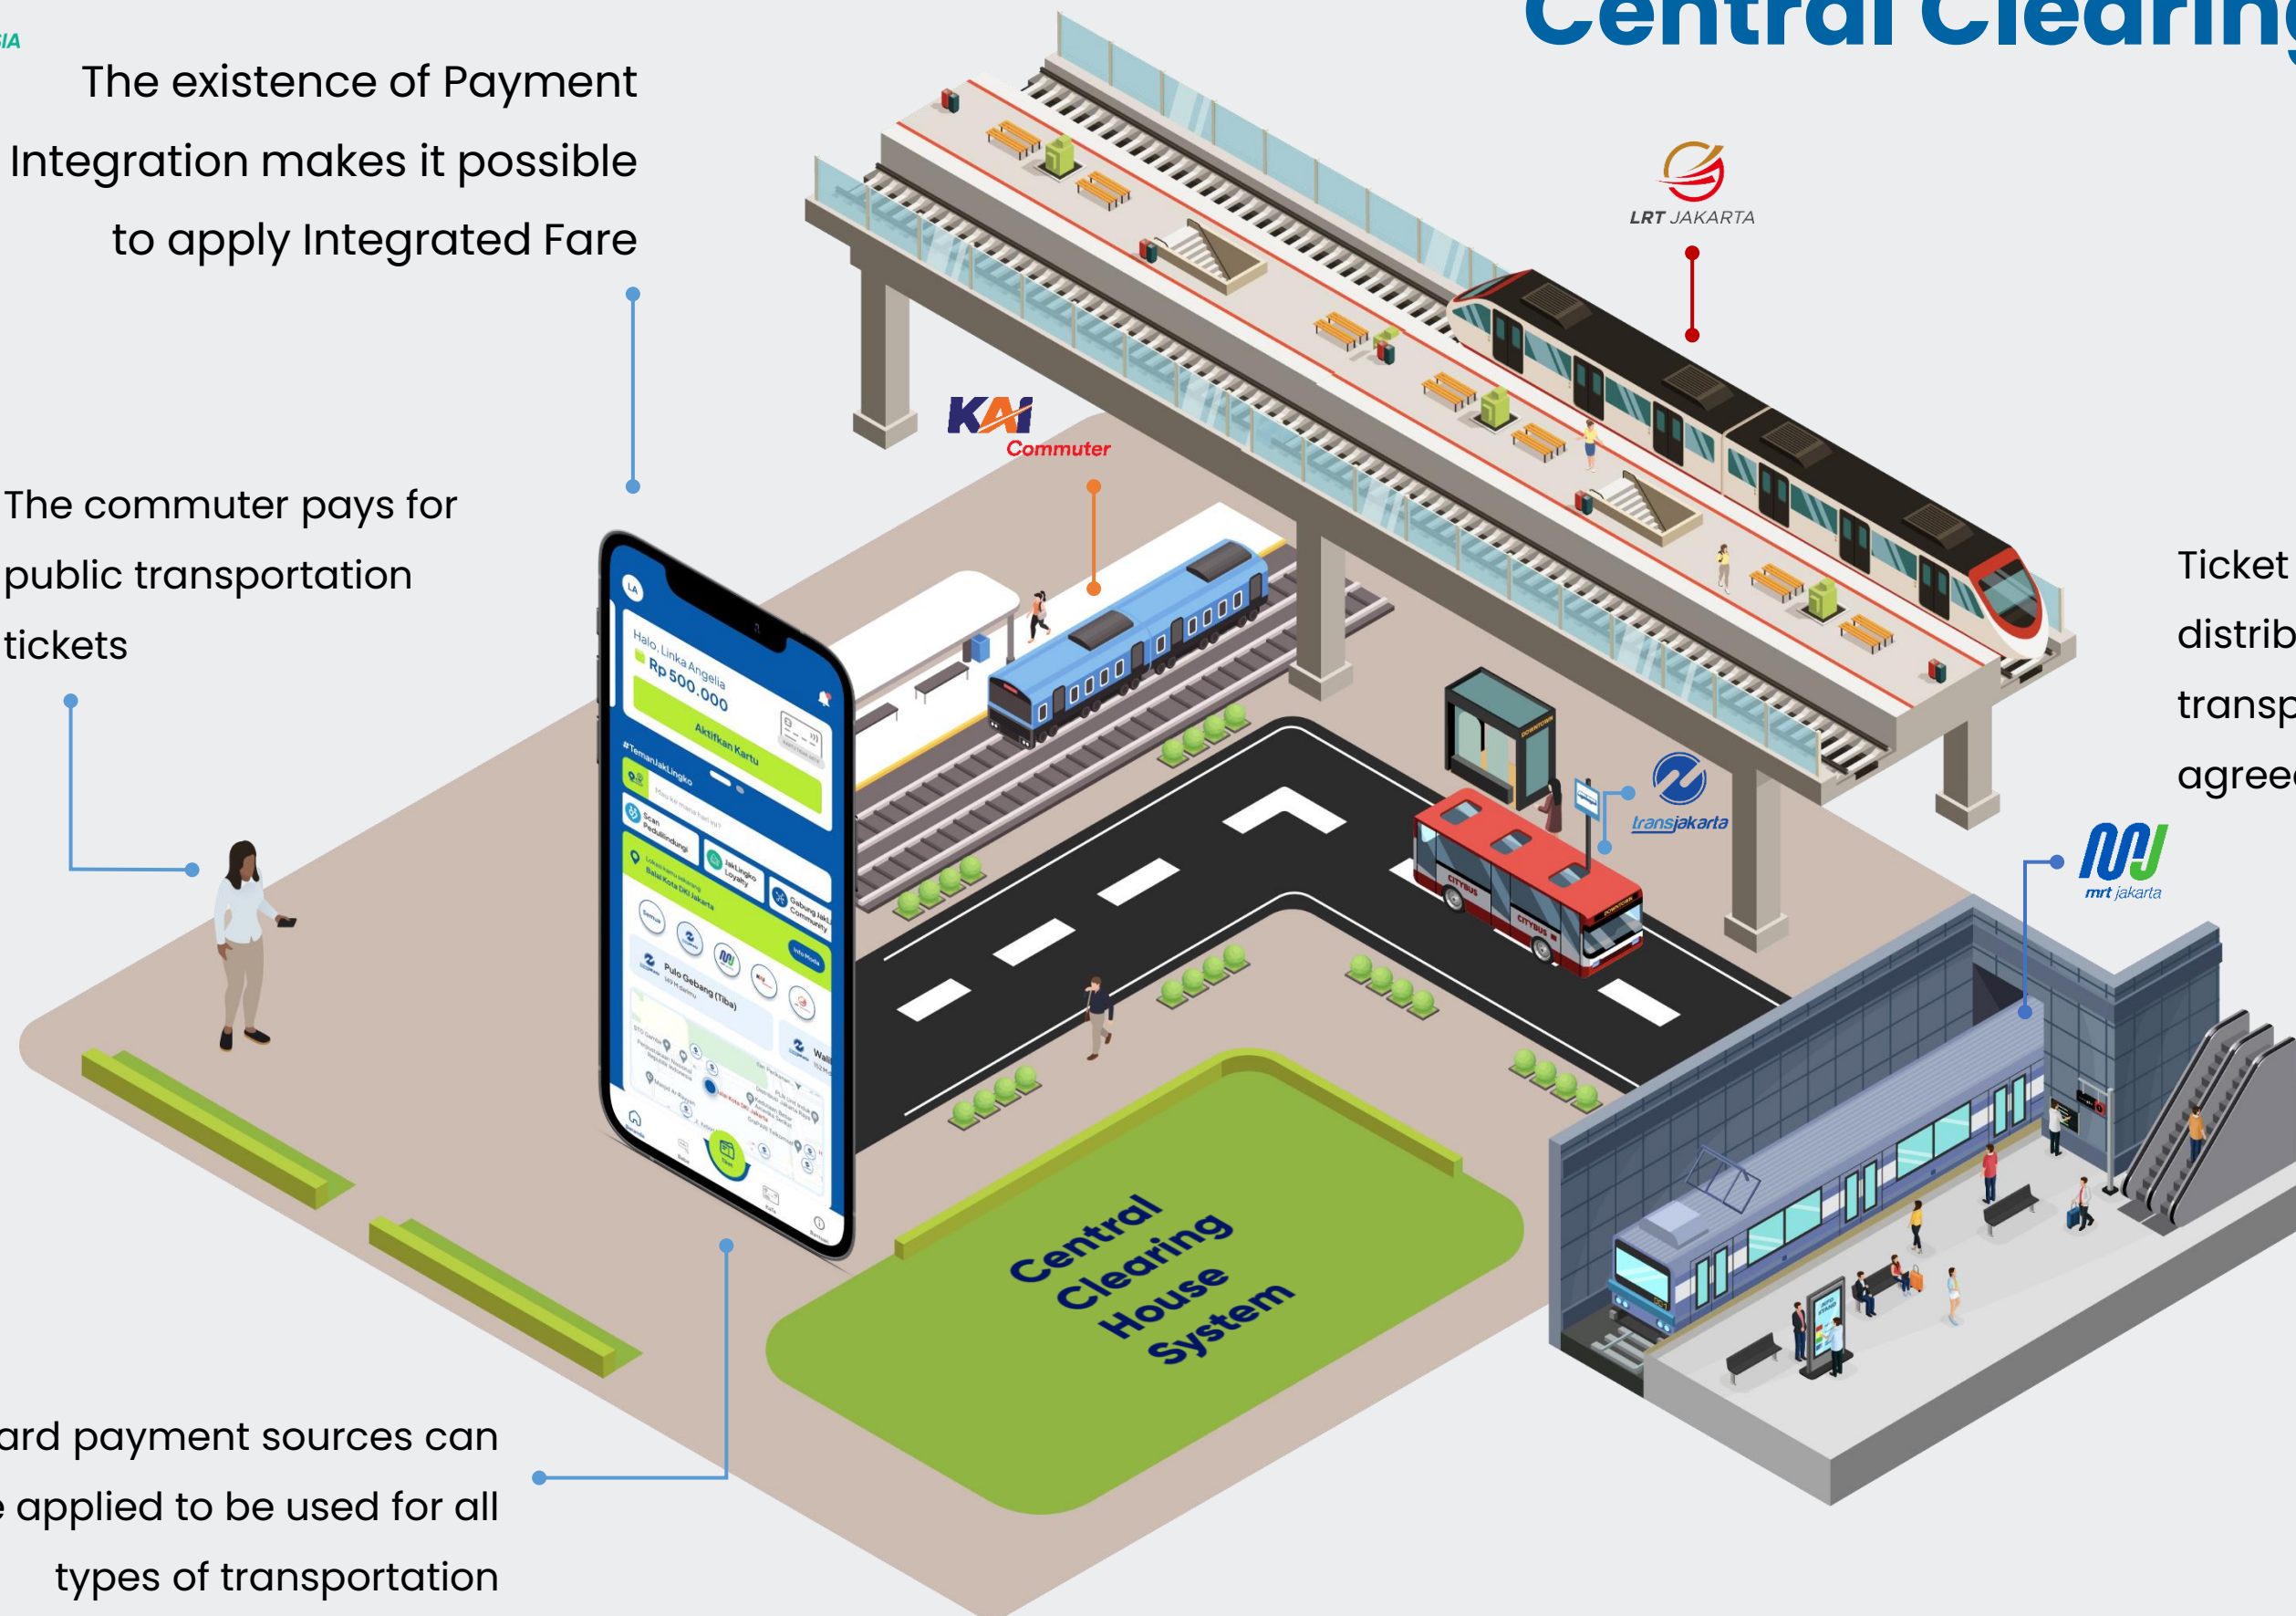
IA

Central Clearin

The existence of Payment Integration makes it possible to apply Integrated Fare

The commuter pays for public transportation tickets

ard payment sources can e applied to be used for all types of transportation

LRT JAKARTA

KAI Commuter

transjakarta

mrt jakarta

Ticket distrib transp agree

Halo, Linka Angelia
Rp 500.000
Aktifkan Kartu
#TemanJakLingko

Central Clearing House System